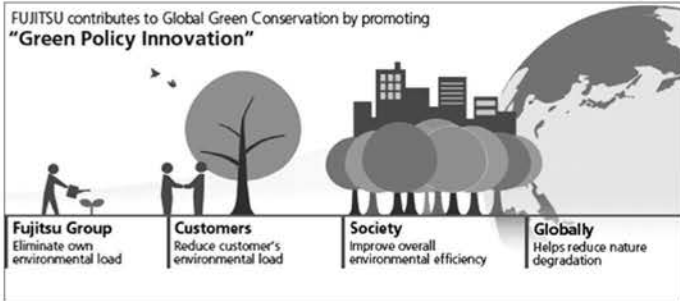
FUJITSU contributes to Global Green Conservation by promoting
"Green Policy Innovation"

Fujitsu Group
Eliminate own environmental load

Customers
Reduce customer's environmental load

Society
Improve overall environmental efficiency

Globally
Helps reduce nature degradation